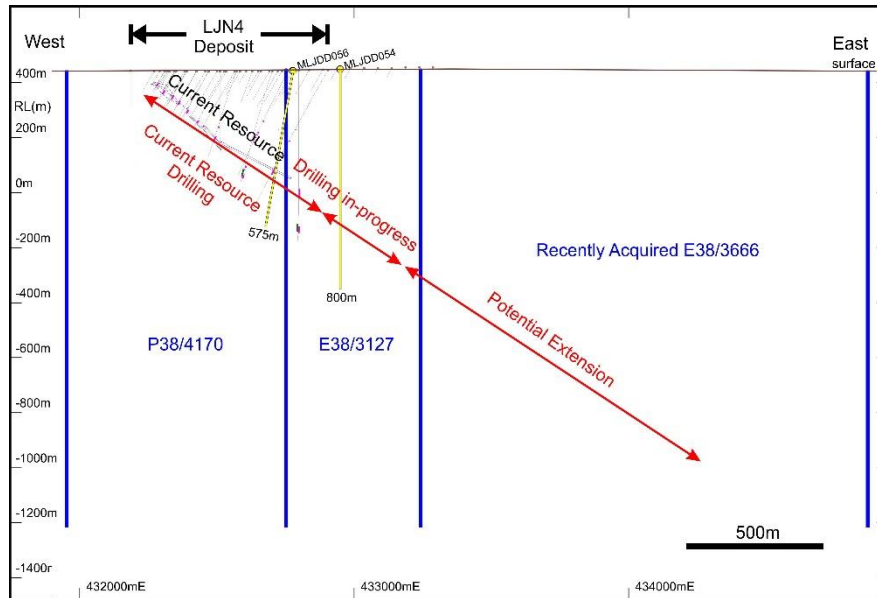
West

LJN4
Deposit

East
surface

400m
RL(m)
200m
0m
-200m
-400m
-600m
-800m
-1000m
-1200m
-1400r

MLJDD056
MLJDD054

Current Resource

Current Resource
Drilling

Drilling in-progress

575m

800m

Recently Acquired E38/3666

Potential Extension

P38/4170

E38/3127

500m

432000mE
433000mE
434000mE